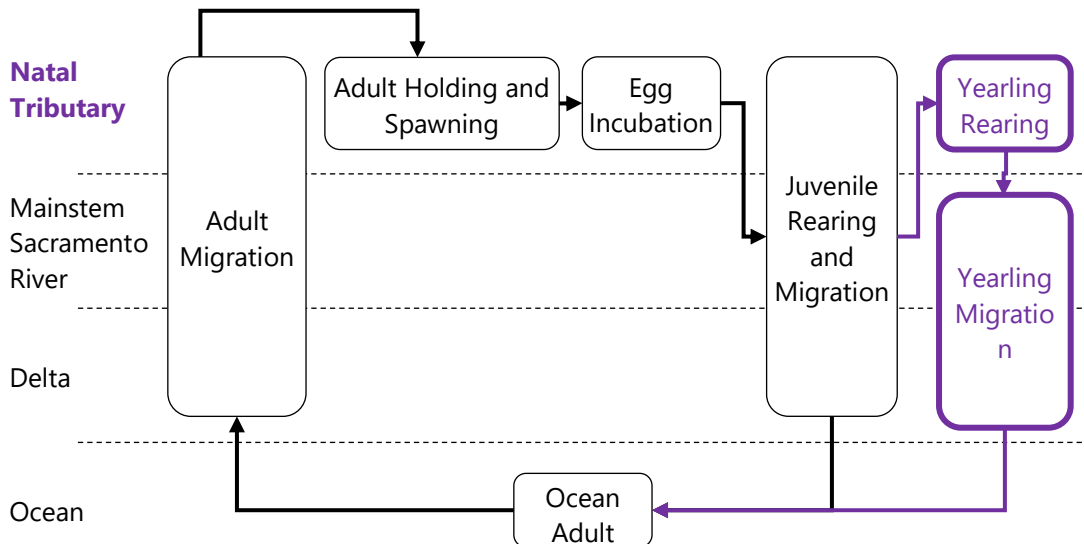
Natal Tributary

Mainstem Sacramento River

Delta

Ocean

Adult Migration

Adult Holding and Spawning

Egg Incubation

Juvenile Rearing and Migration

Yearling Rearing

Yearling Migratio n

Ocean Adult